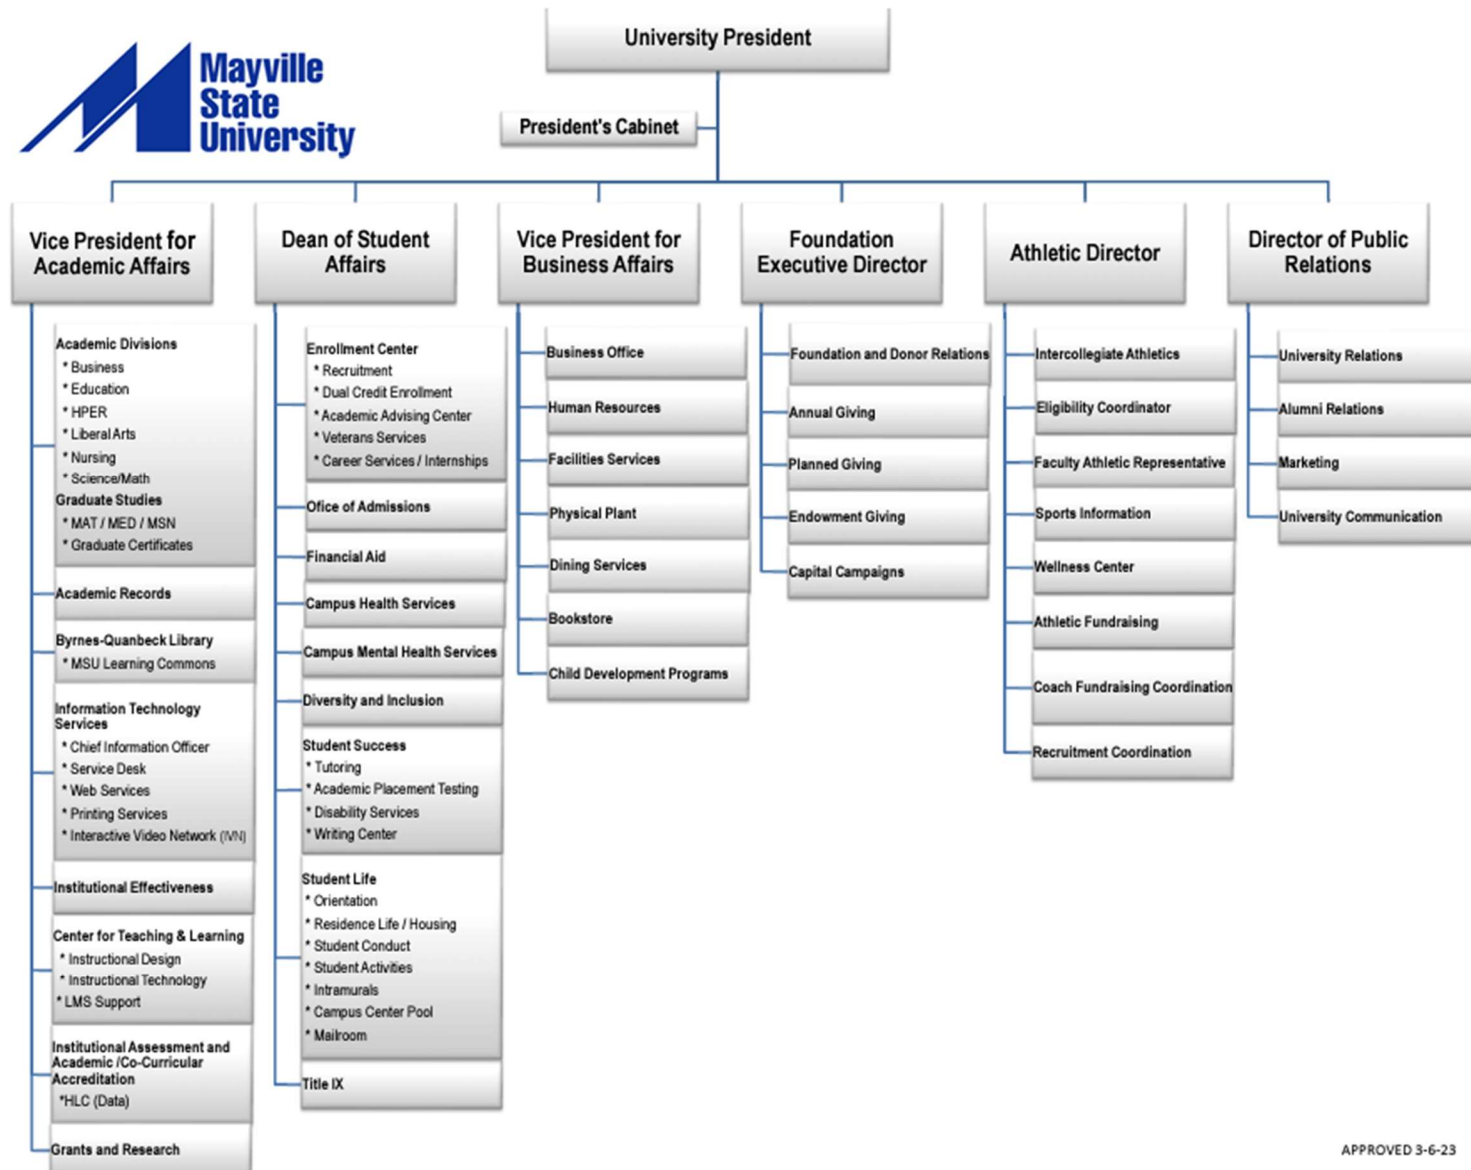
Mayville State University

University President

President's Cabinet

Vice President for Academic Affairs

Dean of Student Affairs

Vice President for Business Affairs

Foundation Executive Director

Athletic Director

Director of Public Relations

Academic Divisions
* Business
* Education
* HPER
* Liberal Arts
* Nursing
* Science/Math
Graduate Studies
* MAT / MED / MSN
* Graduate Certificates

Academic Records

Byrnes-Quanbeck Library
* MSU Learning Commons

Information Technology Services
* Chief Information Officer
* Service Desk
* Web Services
* Printing Services
* Interactive Video Network (IVN)

Institutional Effectiveness

Center for Teaching & Learning
* Instructional Design
* Instructional Technology
* LMS Support

Institutional Assessment and Academic /Co-Curricular Accreditation
*HLC (Data)

Grants and Research

Enrollment Center
* Recruitment
* Dual Credit Enrollment
* Academic Advising Center
* Veterans Services
* Career Services / Internships

Office of Admissions

Financial Aid

Campus Health Services

Campus Mental Health Services

Diversity and Inclusion

Student Success
* Tutoring
* Academic Placement Testing
* Disability Services
* Writing Center

Student Life
* Orientation
* Residence Life / Housing
* Student Conduct
* Student Activities
* Intramurals
* Campus Center Pool
* Mailroom

Title IX

Business Office

Human Resources

Facilities Services

Physical Plant

Dining Services

Bookstore

Child Development Programs

Foundation and Donor Relations

Annual Giving

Planned Giving

Endowment Giving

Capital Campaigns

Intercollegiate Athletics

Eligibility Coordinator

Faculty Athletic Representative

Sports Information

Wellness Center

Athletic Fundraising

Coach Fundraising Coordination

Recruitment Coordination

University Relations

Alumni Relations

Marketing

University Communication

APPROVED 3-6-23